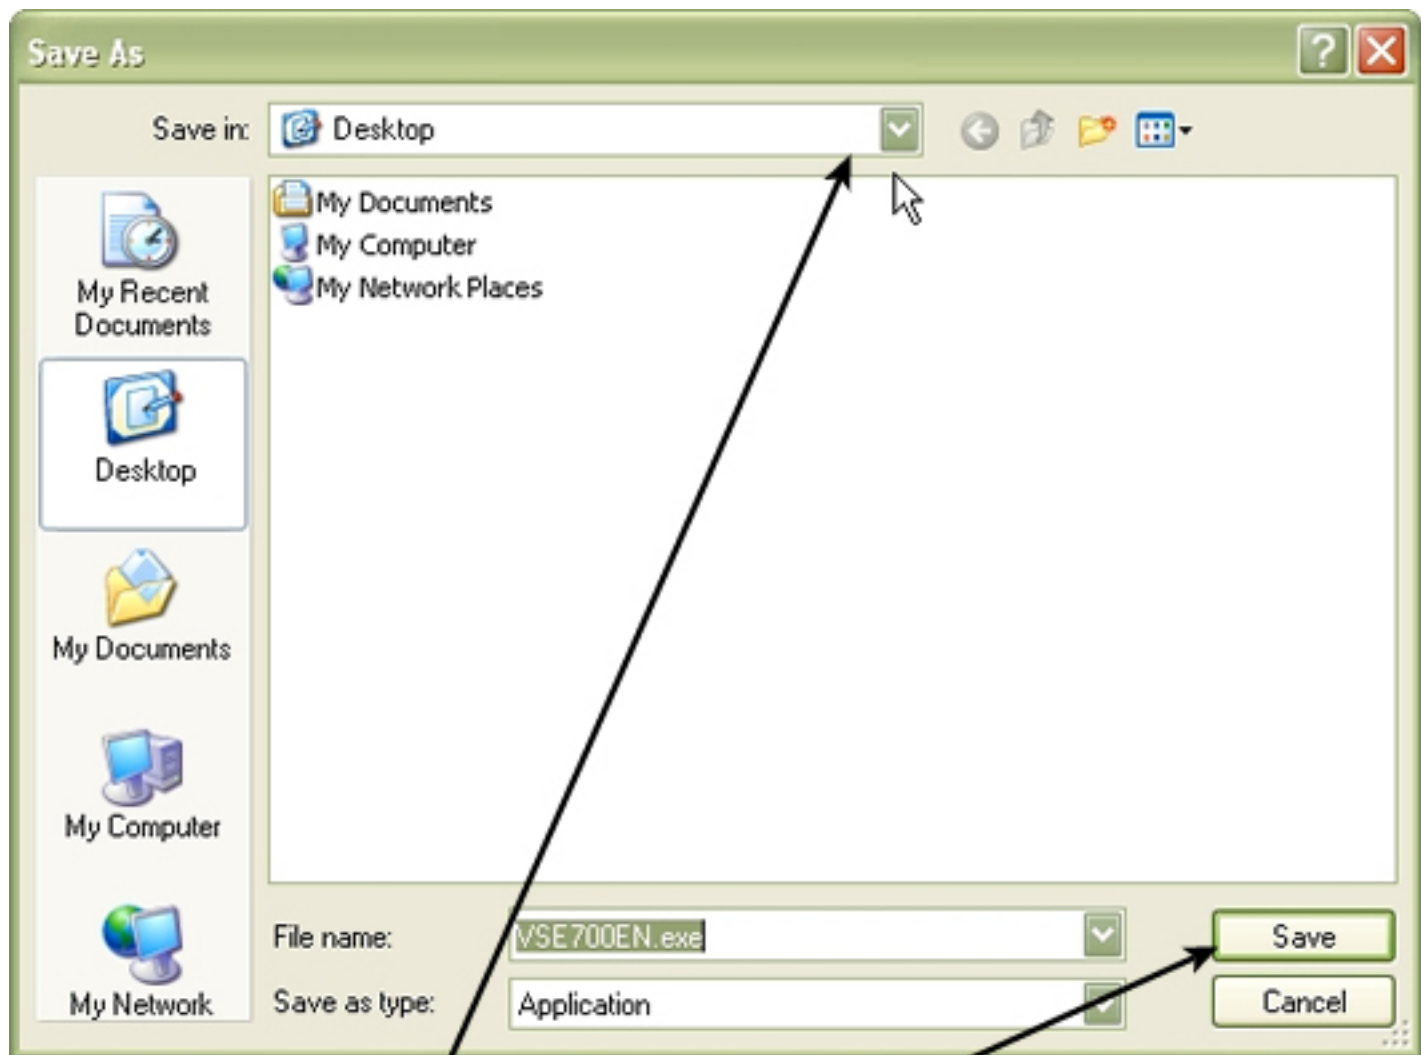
Save As

Save in: Desktop

My Recent Documents

Desktop

My Documents

My Computer

My Network

My Documents
My Computer
My Network Places

File name: VSE700EN.exe

Save as type: Application

Save

Cancel